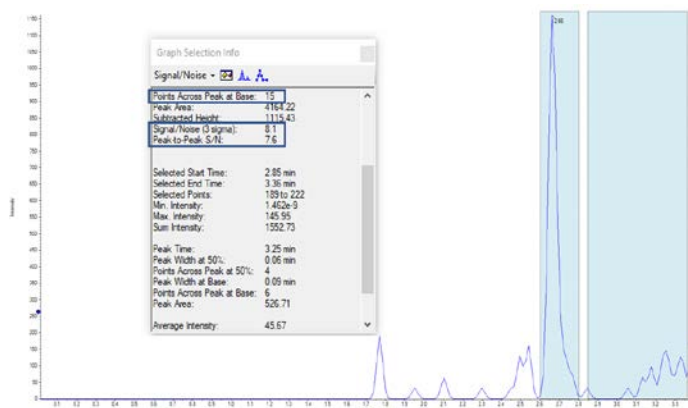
Graph Selection Info

Signal/Noise

| | |
|---|---|
| Points Across Peak at Base: | 15 |
| Peak Area: | 4164.22 |
| Subtracted Height: | 1115.43 |
| Signal/Noise (3 sigma): | 8.1 |
| Peak-to-Peak S/N: | 7.6 |
| Selected Start Time: | 2.85 min |
| Selected End Time: | 3.36 min |
| Selected Points: | 189 to 222 |
| Min. Intensity: | 1.462e-9 |
| Max. Intensity: | 145.95 |
| Sum Intensity: | 1552.73 |
| Peak Time: | 3.25 min |
| Peak Width at 50%: | 0.06 min |
| Points Across Peak at 50%: | 4 |
| Peak Width at Base: | 0.09 min |
| Points Across Peak at Base: | 6 |
| Peak Area: | 526.71 |
| Average Intensity: | 45.67 |

Intensity

2.66